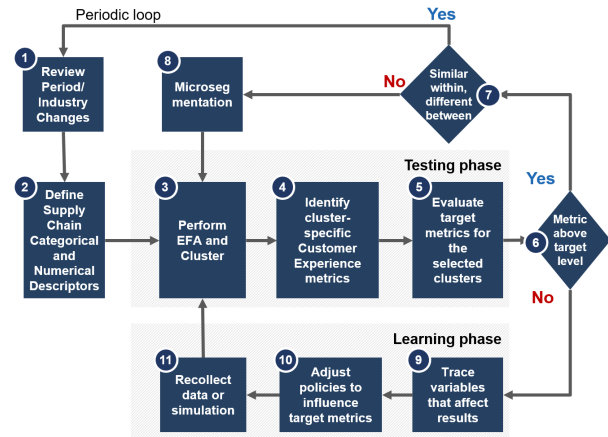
Periodic loop

Yes

1 Review Period/ Industry Changes

8 Microseg mentation

No

Similar within, different between 7

Testing phase

Yes

2 Define Supply Chain Categorical and Numerical Descriptors

3 Perform EFA and Cluster

4 Identify cluster-specific Customer Experience metrics

5 Evaluate target metrics for the selected clusters

6 Metric above target level

No

Learning phase

11 Recollect data or simulation

10 Adjust policies to influence target metrics

9 Trace variables that affect results